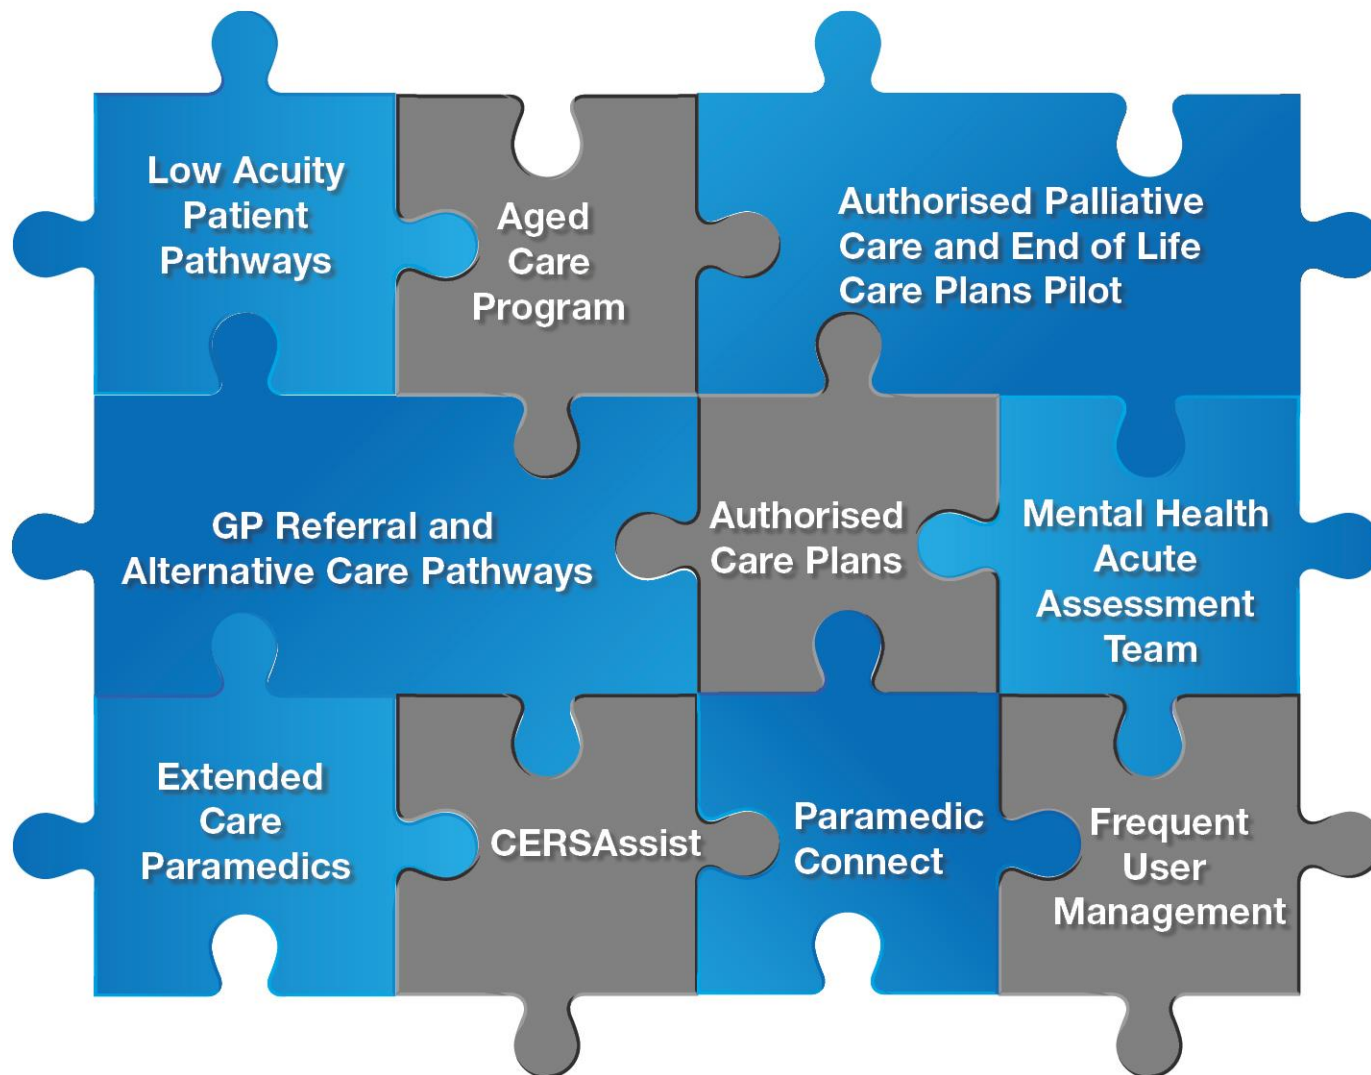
Low Acuity Patient Pathways

Aged Care Program

Authorised Palliative Care and End of Life Care Plans Pilot

GP Referral and Alternative Care Pathways

Authorised Care Plans

Mental Health Acute Assessment Team

Extended Care Paramedics

CERSAssist

Paramedic Connect

Frequent User Management